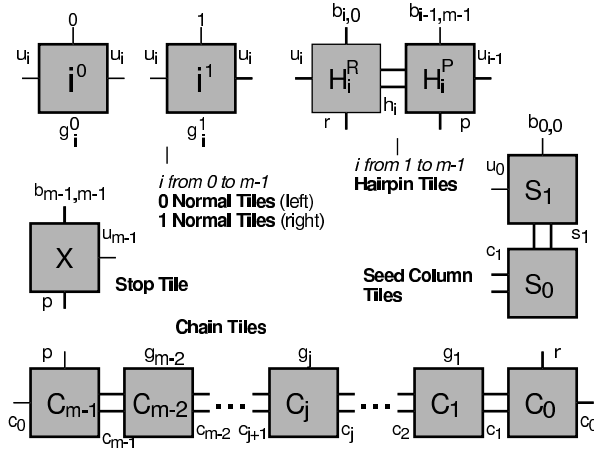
0
$u_i$ $i^0$ $u_i$
$g_i^0$

1
$u_i$ $i^1$ $u_i$
$g_i^1$

$i$ from 0 to m-1
**0 Normal Tiles** (left)
**1 Normal Tiles** (right)

$b_{i,0}$ $b_{i-1,m-1}$
$u_i$ $H_i^R$ $H_i^P$ $u_{i-1}$
$h_i$
r p

$i$ from 1 to m-1
**Hairpin Tiles**

$b_{m-1,m-1}$
$u_{m-1}$
X
p
**Stop Tile**

$b_{0,0}$
$u_0$ $S_1$
$s_1$
$c_1$
$S_0$
**Seed Column Tiles**

**Chain Tiles**

p $g_{m-2}$ $g_j$ $g_1$ r
$c_0$ $C_{m-1}$ $c_{m-1}$ $C_{m-2}$ $c_{m-2}$ ... $c_{j+1}$ $C_j$ $c_j$ ... $c_2$ $C_1$ $c_1$ $C_0$